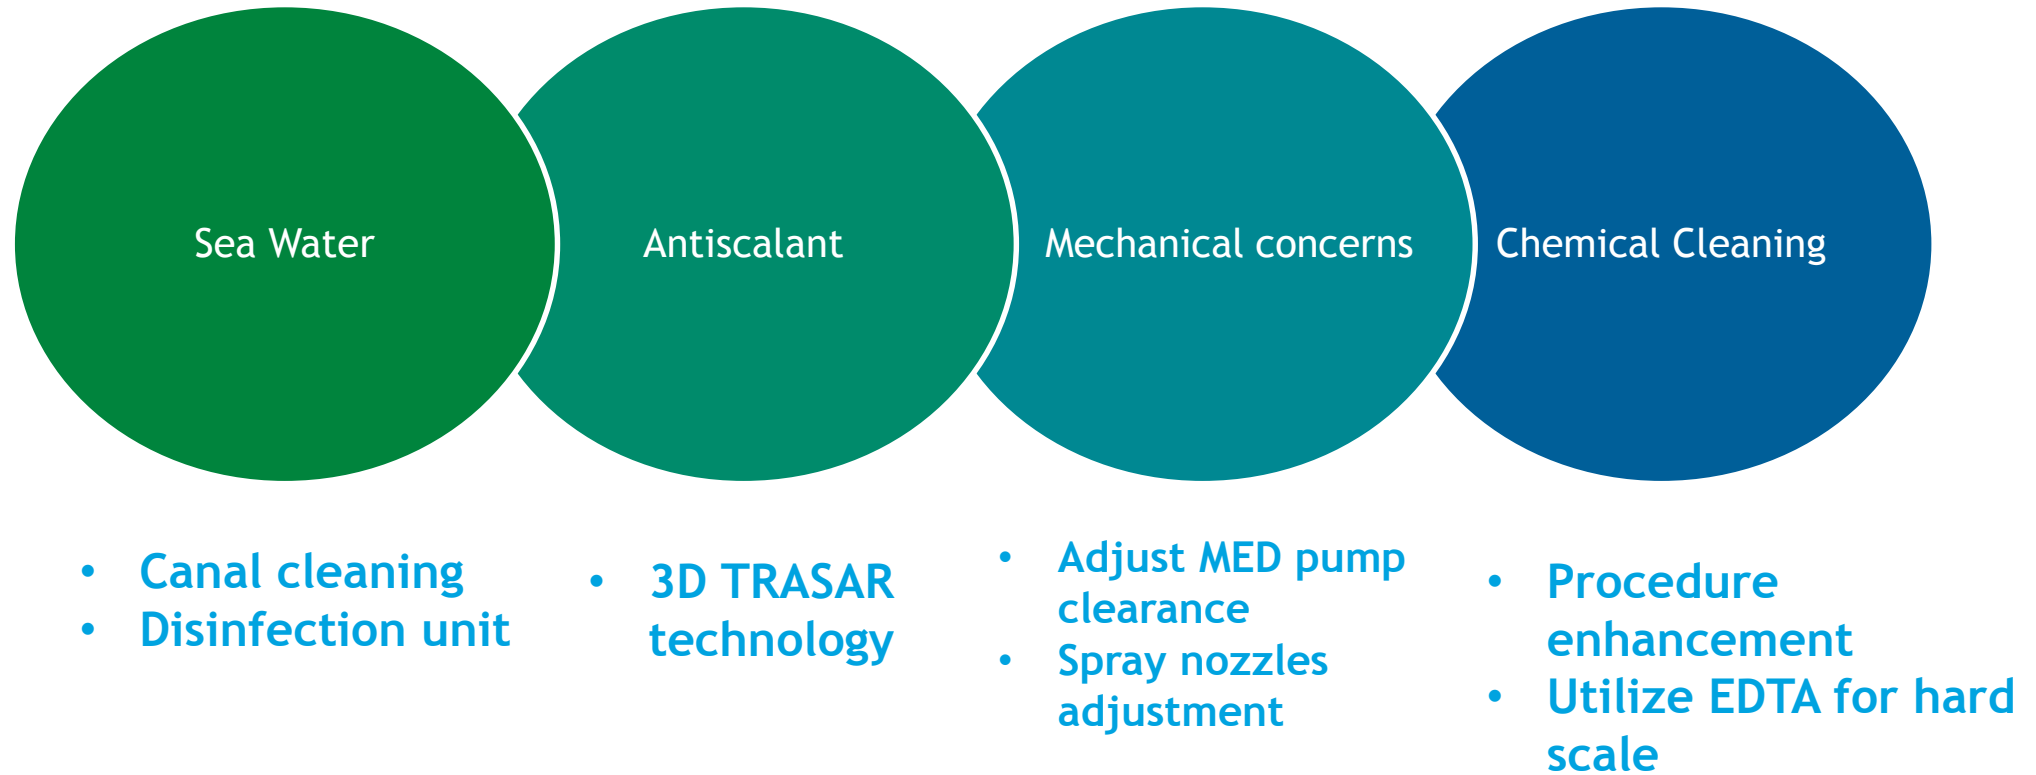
Sea Water

Antiscalant

Mechanical concerns

Chemical Cleaning

- Canal cleaning
- Disinfection unit

- 3D TRASAR technology

- Adjust MED pump clearance
- Spray nozzles adjustment

- Procedure enhancement
- Utilize EDTA for hard scale